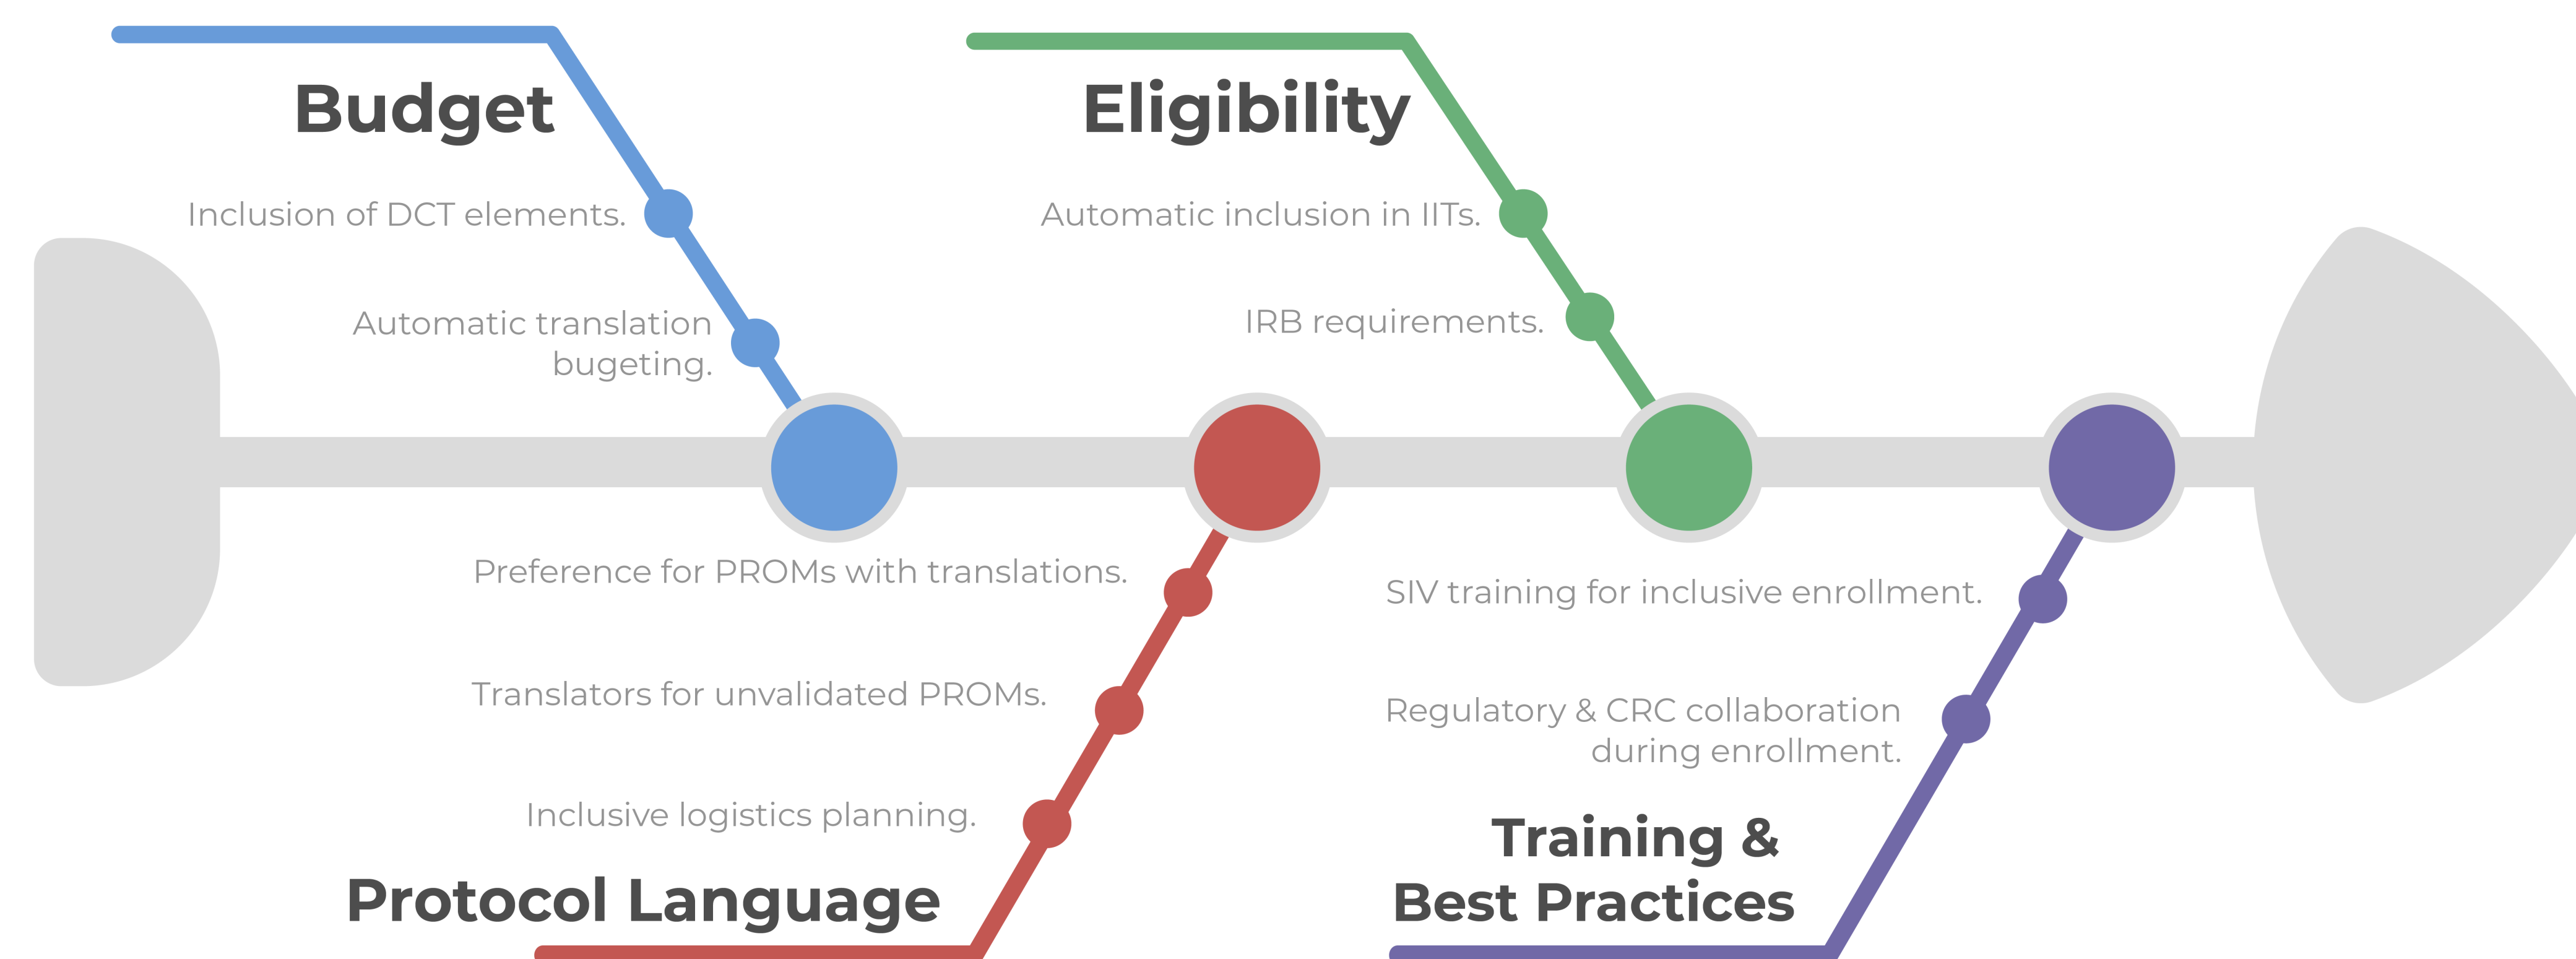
Budget

Inclusion of DCT elements.

Automatic translation bugeting.

Eligibility

Automatic inclusion in IITs.

IRB requirements.

Preference for PROMs with translations.

Translators for unvalidated PROMs.

Inclusive logistics planning.

Protocol Language

SIV training for inclusive enrollment.

Regulatory & CRC collaboration during enrollment.

Training & Best Practices